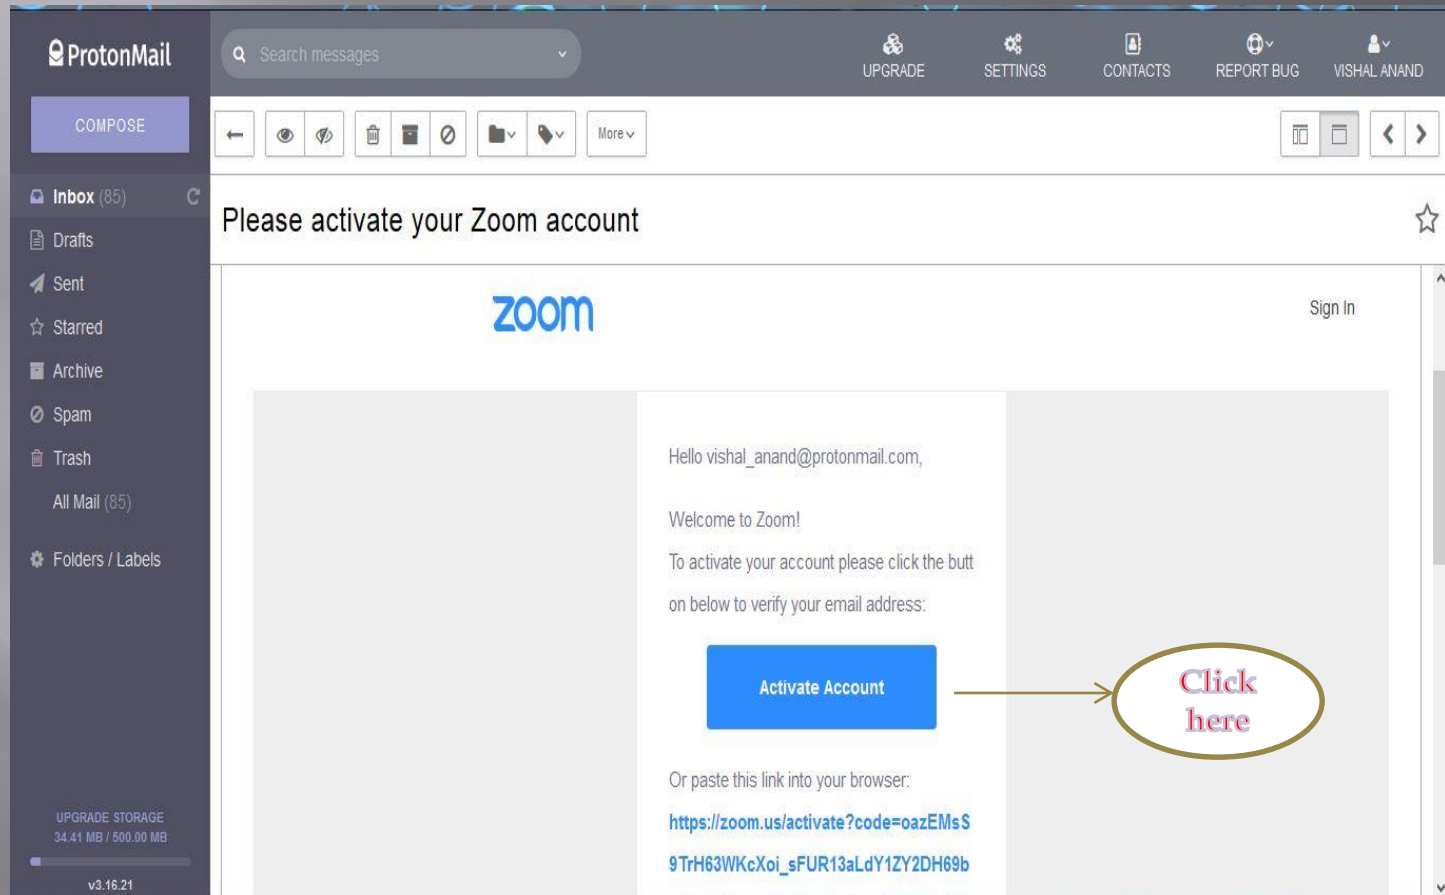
ProtonMail

Search messages

UPGRADE SETTINGS CONTACTS REPORT BUG VISHAL ANAND

COMPOSE

Inbox (85)
Drafts
Sent
Starred
Archive
Spam
Trash
All Mail (85)
Folders / Labels

UPGRADE STORAGE
34.41 MB / 500.00 MB

v3.16.21

More

Please activate your Zoom account

zoom

Sign In

Hello vishal_anand@protonmail.com,

Welcome to Zoom!

To activate your account please click the butt on below to verify your email address:

Activate Account

Click here

Or paste this link into your browser:

https://zoom.us/activate?code=oazEMsS9TrH63WKcXoi_sFUR13aLdY1ZY2DH69b